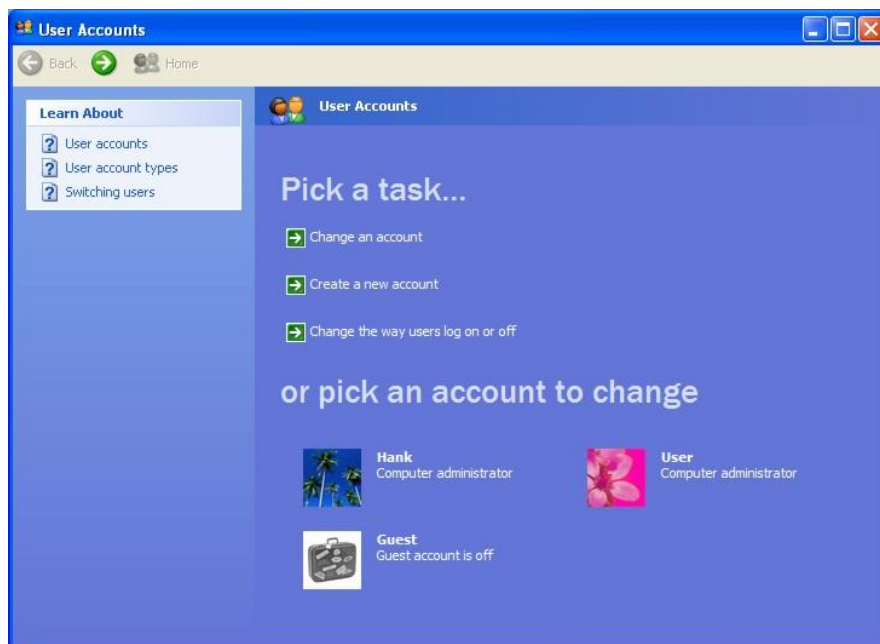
User Accounts

Back Home

Learn About

User accounts

User account types

Switching users

User Accounts

Pick a task...

Change an account

Create a new account

Change the way users log on or off

or pick an account to change

Hank
Computer administrator

User
Computer administrator

Guest
Guest account is off